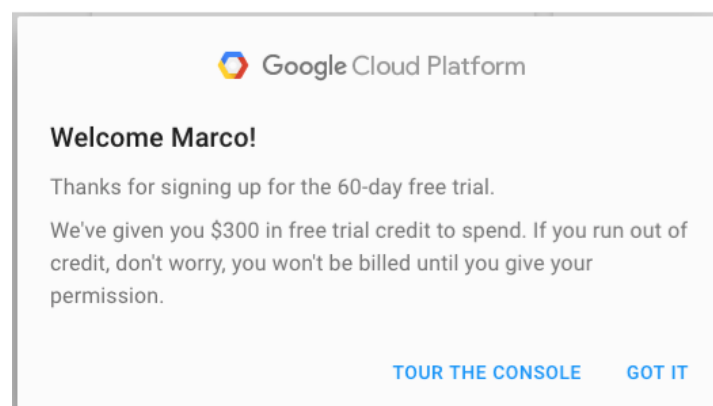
Google Cloud Platform

Welcome Marco!

Thanks for signing up for the 60-day free trial.

We've given you $300 in free trial credit to spend. If you run out of credit, don't worry, you won't be billed until you give your permission.

TOUR THE CONSOLE GOT IT